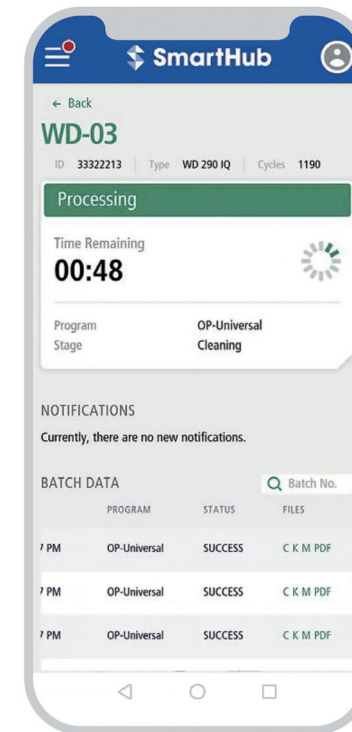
SmartHub

← Back

WD-03

ID 33322213 | Type WD 290 IQ | Cycles 1190

Processing

Time Remaining
00:48

Program OP-Universal
Stage Cleaning

NOTIFICATIONS

Currently, there are no new notifications.

BATCH DATA

Batch No.

| | PROGRAM | STATUS | FILES |
|---|---|---|---|
| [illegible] PM | OP-Universal | SUCCESS | C K M PDF |
| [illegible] PM | OP-Universal | SUCCESS | C K M PDF |
| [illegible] PM | OP-Universal | SUCCESS | C K M PDF |